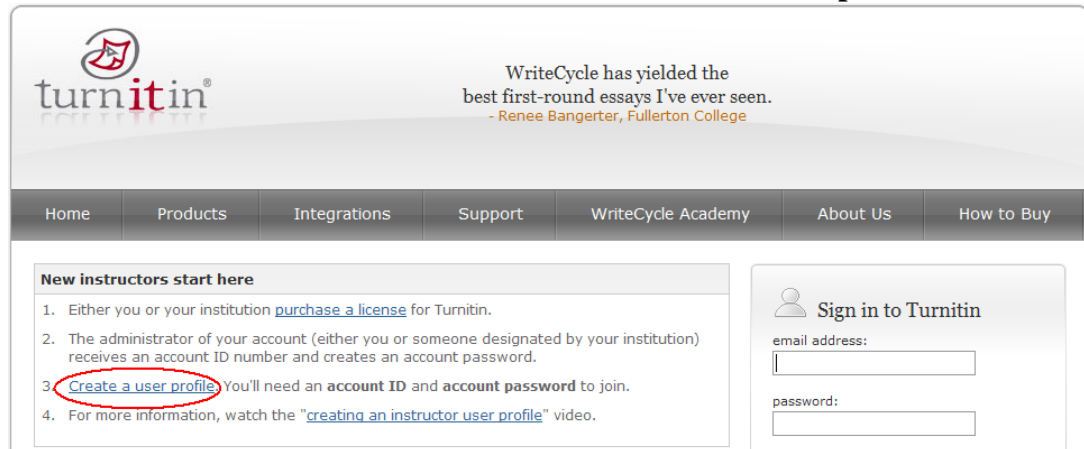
turnitin®

WriteCycle has yielded the best first-round essays I've ever seen.
- Renee Bangerter, Fullerton College

Home Products Integrations Support WriteCycle Academy About Us How to Buy

New instructors start here

1. Either you or your institution purchase a license for Turnitin.
2. The administrator of your account (either you or someone designated by your institution) receives an account ID number and creates an account password.
3. Create a user profile. You'll need an **account ID** and **account password** to join.
4. For more information, watch the "creating an instructor user profile" video.

Sign in to Turnitin
email address:
password: